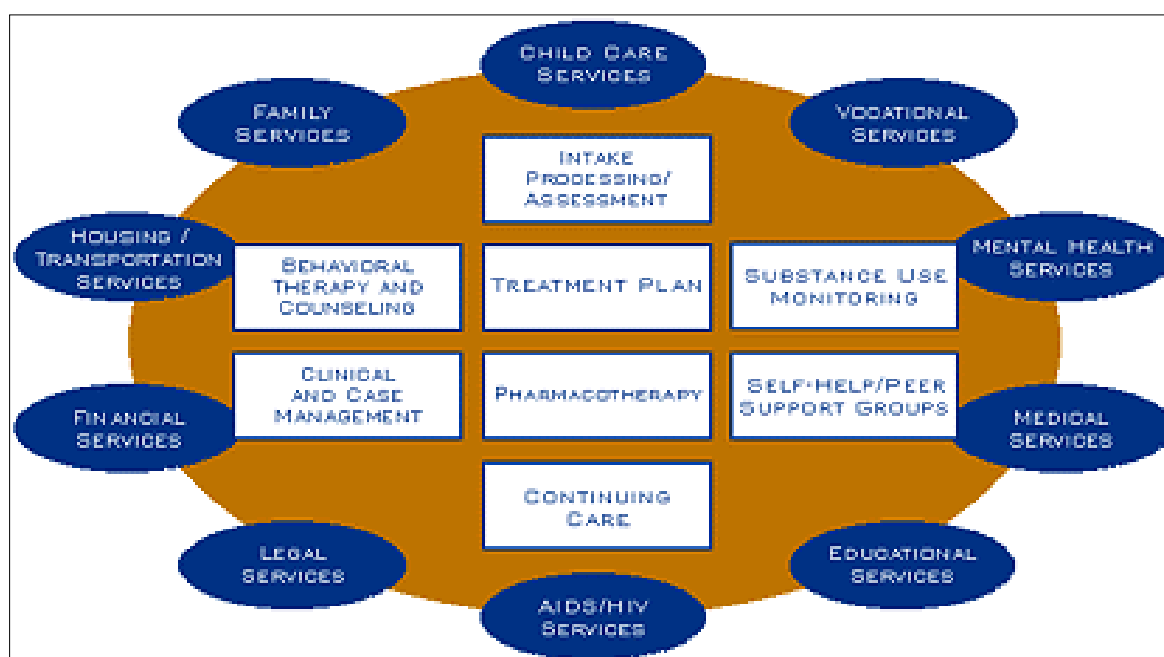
CHILD CARE SERVICES

FAMILY SERVICES

VOCATIONAL SERVICES

INTAKE PROCESSING/ ASSESSMENT

HOUSING / TRANSPORTATION SERVICES

BEHAVIORAL THERAPY AND COUNSELING

TREATMENT PLAN

SUBSTANCE USE MONITORING

MENTAL HEALTH SERVICES

CLINICAL AND CASE MANAGEMENT

PHARMACOTHERAPY

SELF-HELP/PEER SUPPORT GROUPS

FINANCIAL SERVICES

MEDICAL SERVICES

CONTINUING CARE

LEGAL SERVICES

EDUCATIONAL SERVICES

AIDS/HIV SERVICES